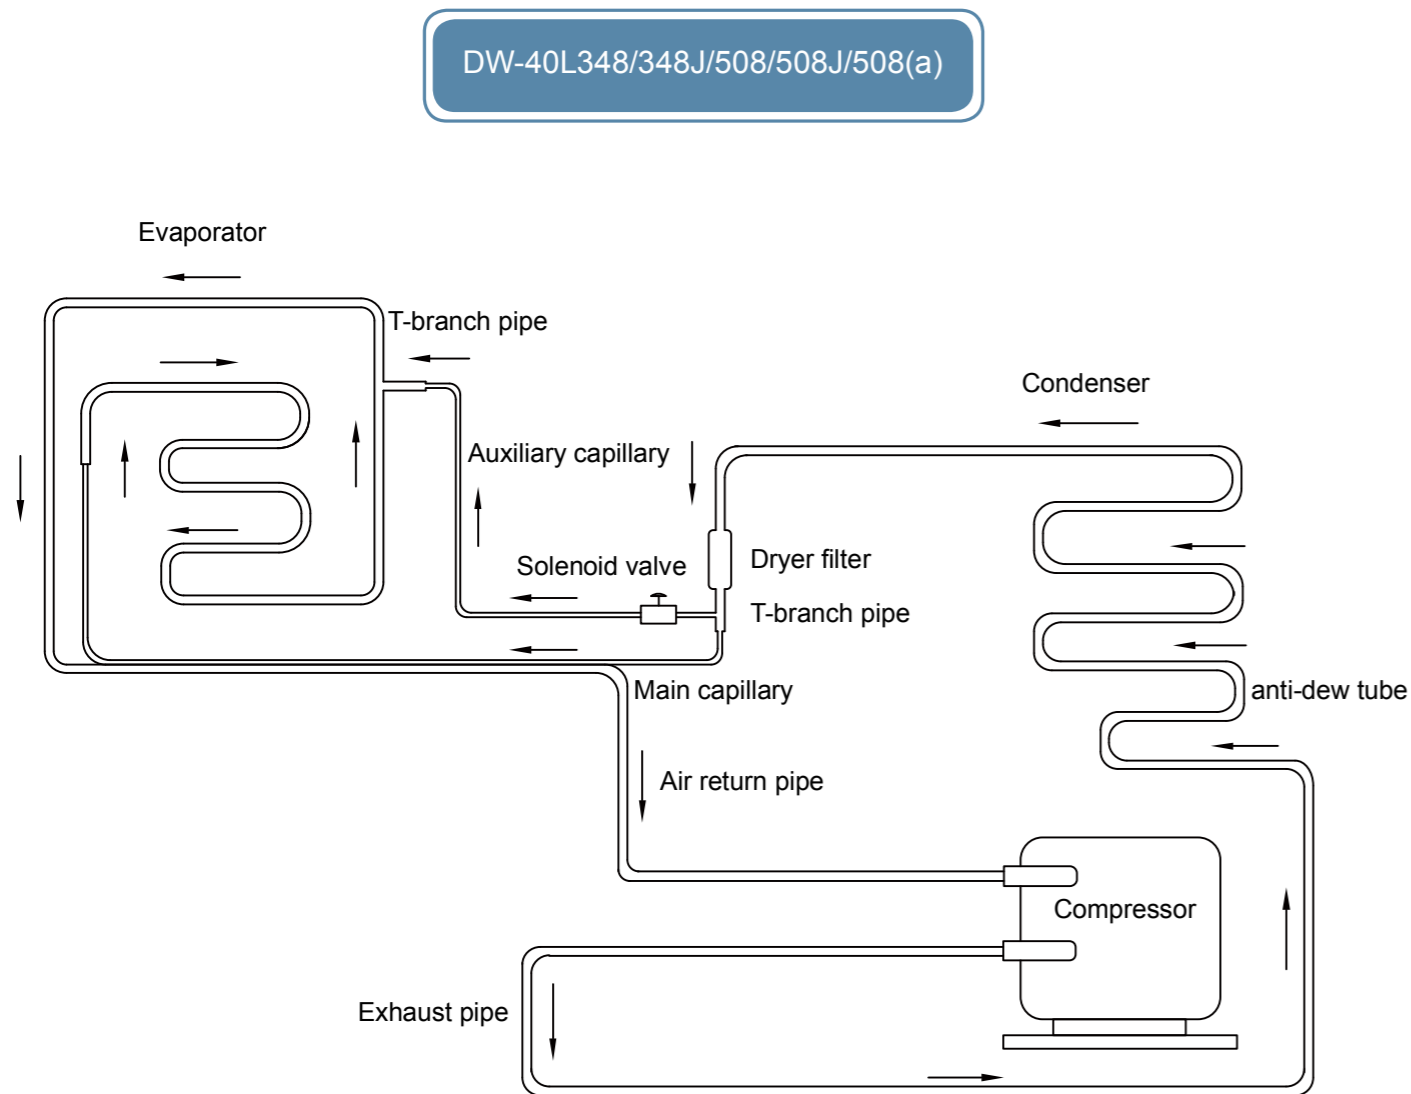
DW-40L348/348J/508/508J/508(a)

Evaporator

T-branch pipe

Condenser

Auxiliary capillary

Dryer filter

Solenoid valve

T-branch pipe

Main capillary

anti-dew tube

Air return pipe

Compressor

Exhaust pipe